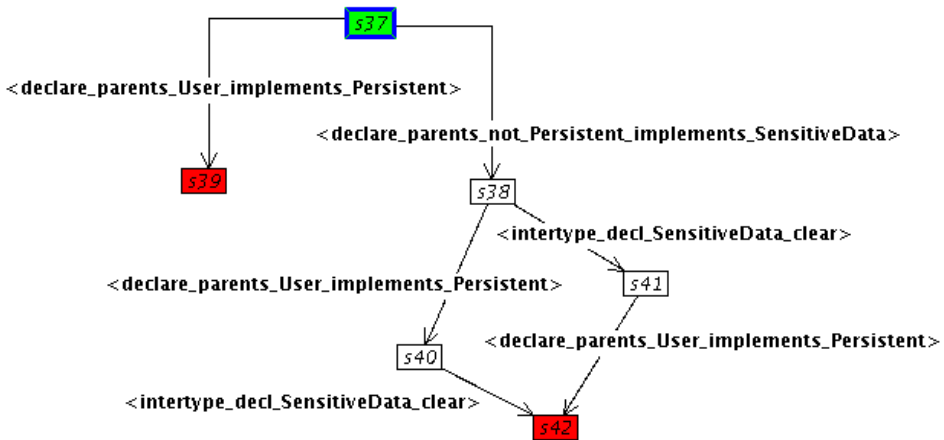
s37

<declare_parents_User_implements_Persistent>

<declare_parents_not_Persistent_implements_SensitiveData>

s39

s38

<intertype_decl_SensitiveData_clear>

<declare_parents_User_implements_Persistent>

s41

<declare_parents_User_implements_Persistent>

s40

<intertype_decl_SensitiveData_clear>

s42